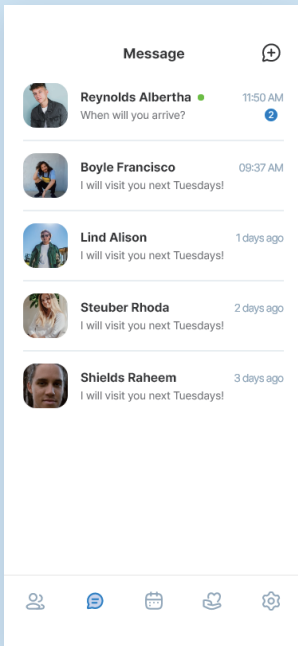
Message

Reynolds Albertha
When will you arrive?
11:50 AM
2

Boyle Francisco
I will visit you next Tuesdays!
09:37 AM

Lind Alison
I will visit you next Tuesdays!
1 days ago

Steuber Rhoda
I will visit you next Tuesdays!
2 days ago

Shields Raheem
I will visit you next Tuesdays!
3 days ago